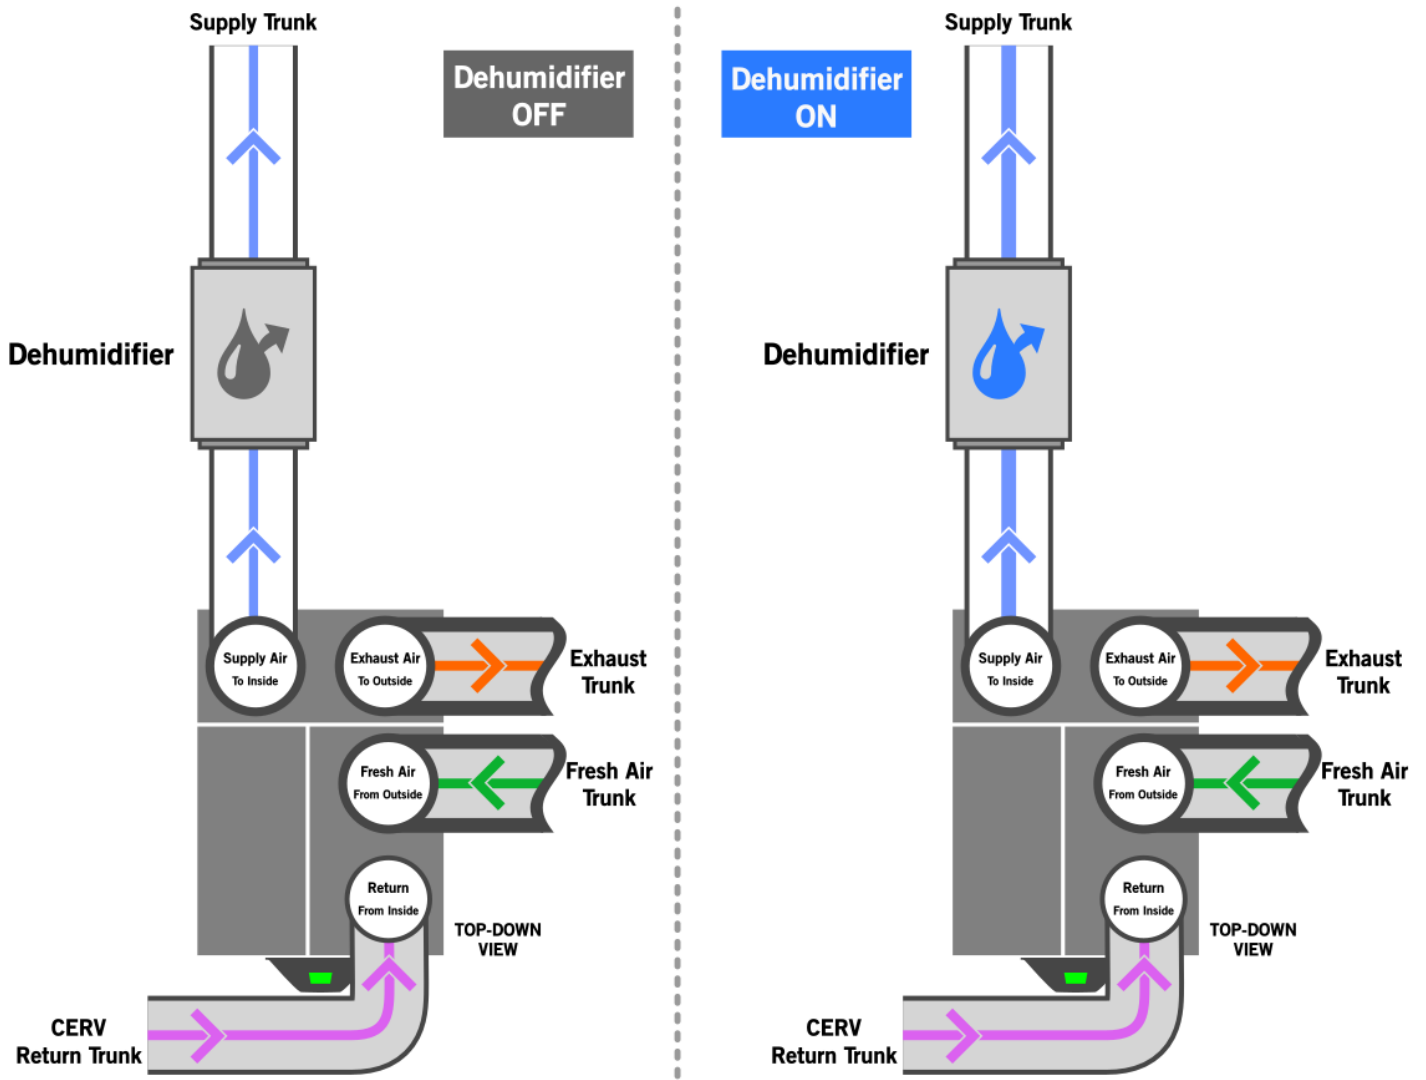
Supply Trunk

Dehumidifier OFF

Dehumidifier

Supply Air To Inside

Exhaust Air To Outside

Exhaust Trunk

Fresh Air From Outside

Fresh Air Trunk

Return From Inside

TOP-DOWN VIEW

CERV Return Trunk

Supply Trunk

Dehumidifier ON

Dehumidifier

Supply Air To Inside

Exhaust Air To Outside

Exhaust Trunk

Fresh Air From Outside

Fresh Air Trunk

Return From Inside

TOP-DOWN VIEW

CERV Return Trunk